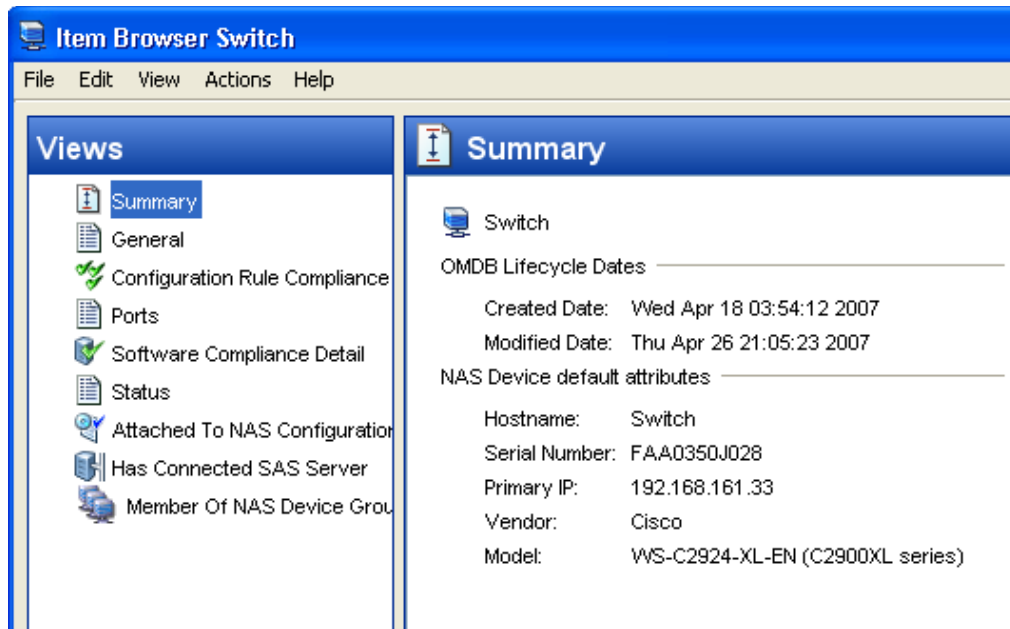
Item Browser Switch

File Edit View Actions Help

Views

Summary
General
Configuration Rule Compliance
Ports
Software Compliance Detail
Status
Attached To NAS Configuratio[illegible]
Has Connected SAS Server
Member Of NAS Device Grou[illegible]

Summary

Switch

OMDB Lifecycle Dates

Created Date: Wed Apr 18 03:54:12 2007
Modified Date: Thu Apr 26 21:05:23 2007

NAS Device default attributes

Hostname: Switch
Serial Number: FAA0350J028
Primary IP: 192.168.161.33
Vendor: Cisco
Model: WS-C2924-XL-EN (C2900XL series)